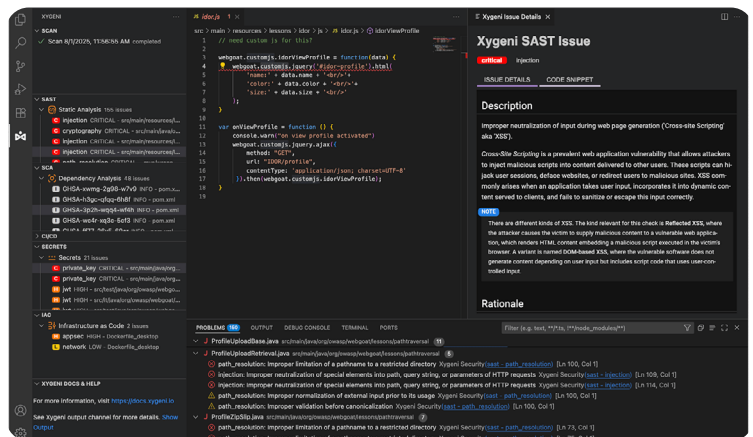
XYGENI ...

SCAN
Scan 8/1/2025, 11:56:58 AM completed

SAST
Static Analysis 155 issues
injection CRITICAL - src/main/resources/l...
cryptography CRITICAL - src/main/java/o...
injection CRITICAL - src/main/resources/l...
injection CRITICAL - src/main/resources/l...
path_resolution CRITICAL - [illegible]

SCA
Dependency Analysis 48 issues
GHSA-xwmg-2g98-w7v9 INFO - pom.xml
GHSA-h3gc-qfqq-6h8f INFO - pom.xml
GHSA-3p2h-wqq4-wf4h INFO - pom.xml
GHSA-w4rr-xq8c-8cf3 INFO - pom.xml
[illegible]

CICD

SECRETS
Secrets 21 issues
private_key CRITICAL - src/main/java/org...
private_key CRITICAL - src/main/java/org...
jwt HIGH - src/it/java/org/owasp/webgo...
jwt HIGH - src/it/java/org/owasp/webgo...
jwt HIGH - src/it/java/org/owasp/webgo...

IAC
Infrastructure as Code 2 issues
appsec HIGH - Dockerfile_desktop
network LOW - Dockerfile_desktop

XYGENI DOCS & HELP
For more information, visit https://docs.xygeni.io
See Xygeni output channel for more details. Show Output

idor.js 1 ×
src > main > resources > lessons > idor > js > idor.js > idorViewProfile
1 // need custom js for this?
2
3 webgoat.customjs.idorViewProfile = function(data) {
4 webgoat.customjs.jquery('#idor-profile').html(
5 'name:' + data.name + '<br/>'+
6 'color:' + data.color + '<br/>'+
7 'size:' + data.size + '<br/>'
8 );
9 }
10
11 var onViewProfile = function () {
12 console.warn("on view profile activated")
13 webgoat.customjs.jquery.ajax({
14 method: "GET",
15 url: "IDOR/profile",
16 contentType: 'application/json; charset=UTF-8'
17 }).then(webgoat.customjs.idorViewProfile);
18 }
19

Xygeni Issue Details ×
Xygeni SAST Issue
critical injection
ISSUE DETAILS CODE SNIPPET
Description
Improper neutralization of input during web page generation ('Cross-site Scripting' aka 'XSS').
Cross-Site Scripting is a prevalent web application vulnerability that allows attackers to inject malicious scripts into content delivered to other users. These scripts can hijack user sessions, deface websites, or redirect users to malicious sites. XSS commonly arises when an application takes user input, incorporates it into dynamic content served to clients, and fails to sanitize or escape this input correctly.
NOTE
There are different kinds of XSS. The kind relevant for this check is Reflected XSS, where the attacker causes the victim to supply malicious content to a vulnerable web application, which renders HTML content embedding a malicious script executed in the victim's browser. A variant is named DOM-based XSS, where the vulnerable software does not generate content depending on user input but includes script code that uses user-controlled input.
Rationale

PROBLEMS 155 OUTPUT DEBUG CONSOLE TERMINAL PORTS
Filter (e.g. text, **/*.ts, !**/node_modules/**)
ProfileUploadBase.java src/main/java/org/owasp/webgoat/lessons/pathtraversal 11
ProfileUploadRetrieval.java src/main/java/org/owasp/webgoat/lessons/pathtraversal 5
path_resolution: Improper limitation of a pathname to a restricted directory Xygeni Security(sast - path_resolution) [Ln 100, Col 1]
injection: Improper neutralization of special elements into path, query string, or parameters of HTTP requests Xygeni Security(sast - injection) [Ln 109, Col 1]
injection: Improper neutralization of special elements into path, query string, or parameters of HTTP requests Xygeni Security(sast - injection) [Ln 114, Col 1]
path_resolution: Improper normalization of external input prior to its usage Xygeni Security(sast - path_resolution) [Ln 100, Col 1]
path_resolution: Improper validation before canonicalization Xygeni Security(sast - path_resolution) [Ln 100, Col 1]
ProfileZipSlip.java src/main/java/org/owasp/webgoat/lessons/pathtraversal 7
path_resolution: Improper limitation of a pathname to a restricted directory Xygeni Security(sast - path_resolution) [Ln 73, Col 1]